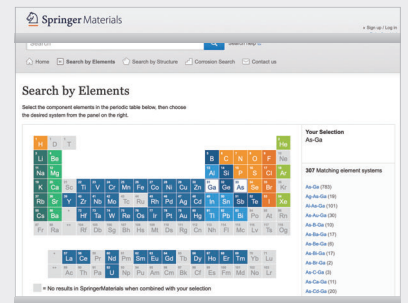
Springer Materials

» Sign up / Log in

Search

Search help »

Home | Search by Elements | Search by Structure | Corrosion Search | Contact us

Search by Elements

Select the component elements in the periodic table below, then choose the desired system from the panel on the right.

H He
Li Be B C N O F Ne
Na Mg Al Si P S Cl Ar
K Ca Sc Ti V Cr Mn Fe Co Ni Cu Zn Ga Ge As Se Br Kr
Rb Sr Y Zr Nb Mo Tc Ru Rh Pd Ag Cd In Sn Sb Te I Xe
Cs Ba Hf Ta W Re Os Ir Pt Au Hg Tl Pb Bi Po At Rn
Fr Ra Rf Db Sg Bh Hs Mt Ds Rg Cn Nh Fl Mc Lv Ts Og

La Ce Pr Nd Pm Sm Eu Gd Tb Dy Ho Er Tm Yb Lu
Ac Th Pa U Np Pu Am Cm Bk Cf Es Fm Md No Lr

= No results in SpringerMaterials when combined with your selection

Your Selection
As-Ga

307 Matching element systems

As-Ga (783)
Ag-As-Ga (16)
Al-As-Ga (101)
As-Au-Ga (30)
As-B-Ga (10)
As-Ba-Ga (7)
As-Be-Ga (6)
As-Bi-Ga (17)
As-Br-Ga (2)
As-C-Ga (3)
As-Ca-Ga (11)
As-Cd-Ga (20)